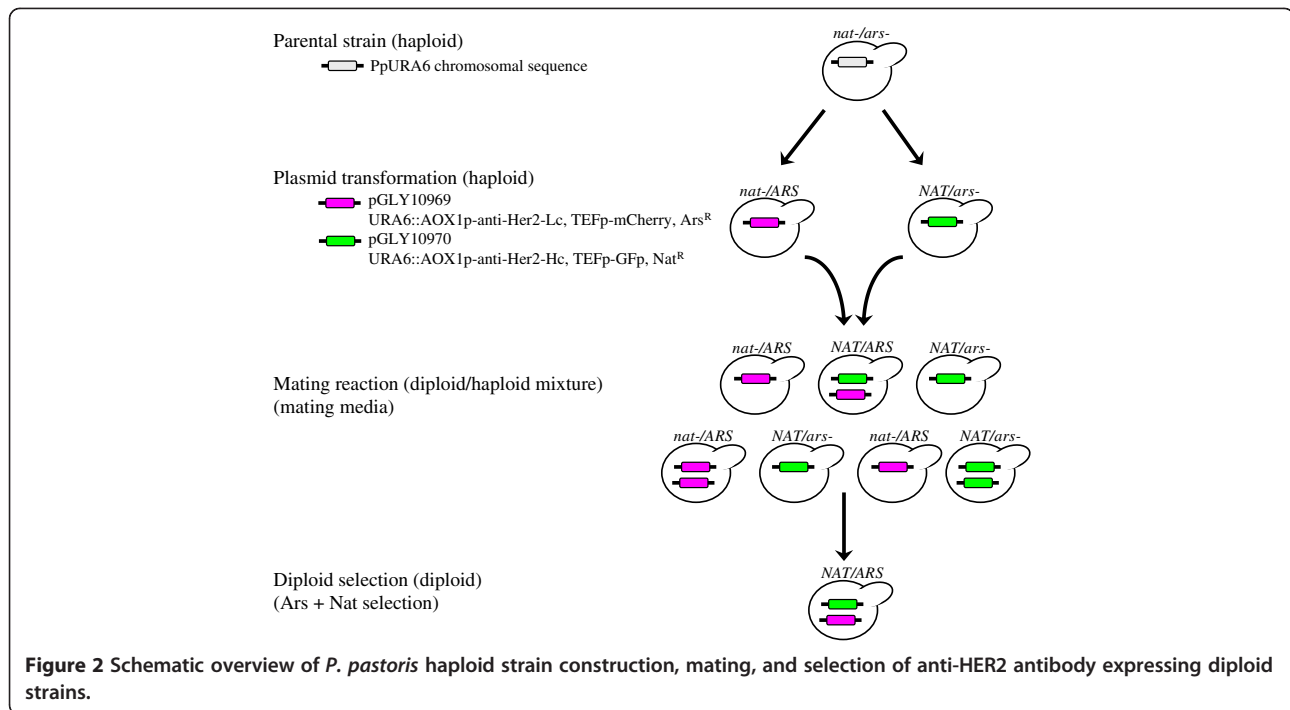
Parental strain (haploid)

PpURA6 chromosomal sequence

nat-/ars-

Plasmid transformation (haploid)

pGLY10969
URA6::AOX1p-anti-Her2-Lc, TEFp-mCherry, Ars$^{R}$

pGLY10970
URA6::AOX1p-anti-Her2-Hc, TEFp-GFp, Nat$^{R}$

nat-/ARS

NAT/ars-

Mating reaction (diploid/haploid mixture)
(mating media)

nat-/ARS

NAT/ARS

NAT/ars-

nat-/ARS

NAT/ars-

nat-/ARS

NAT/ars-

Diploid selection (diploid)
(Ars + Nat selection)

NAT/ARS

**Figure 2** Schematic overview of *P. pastoris* haploid strain construction, mating, and selection of anti-HER2 antibody expressing diploid strains.